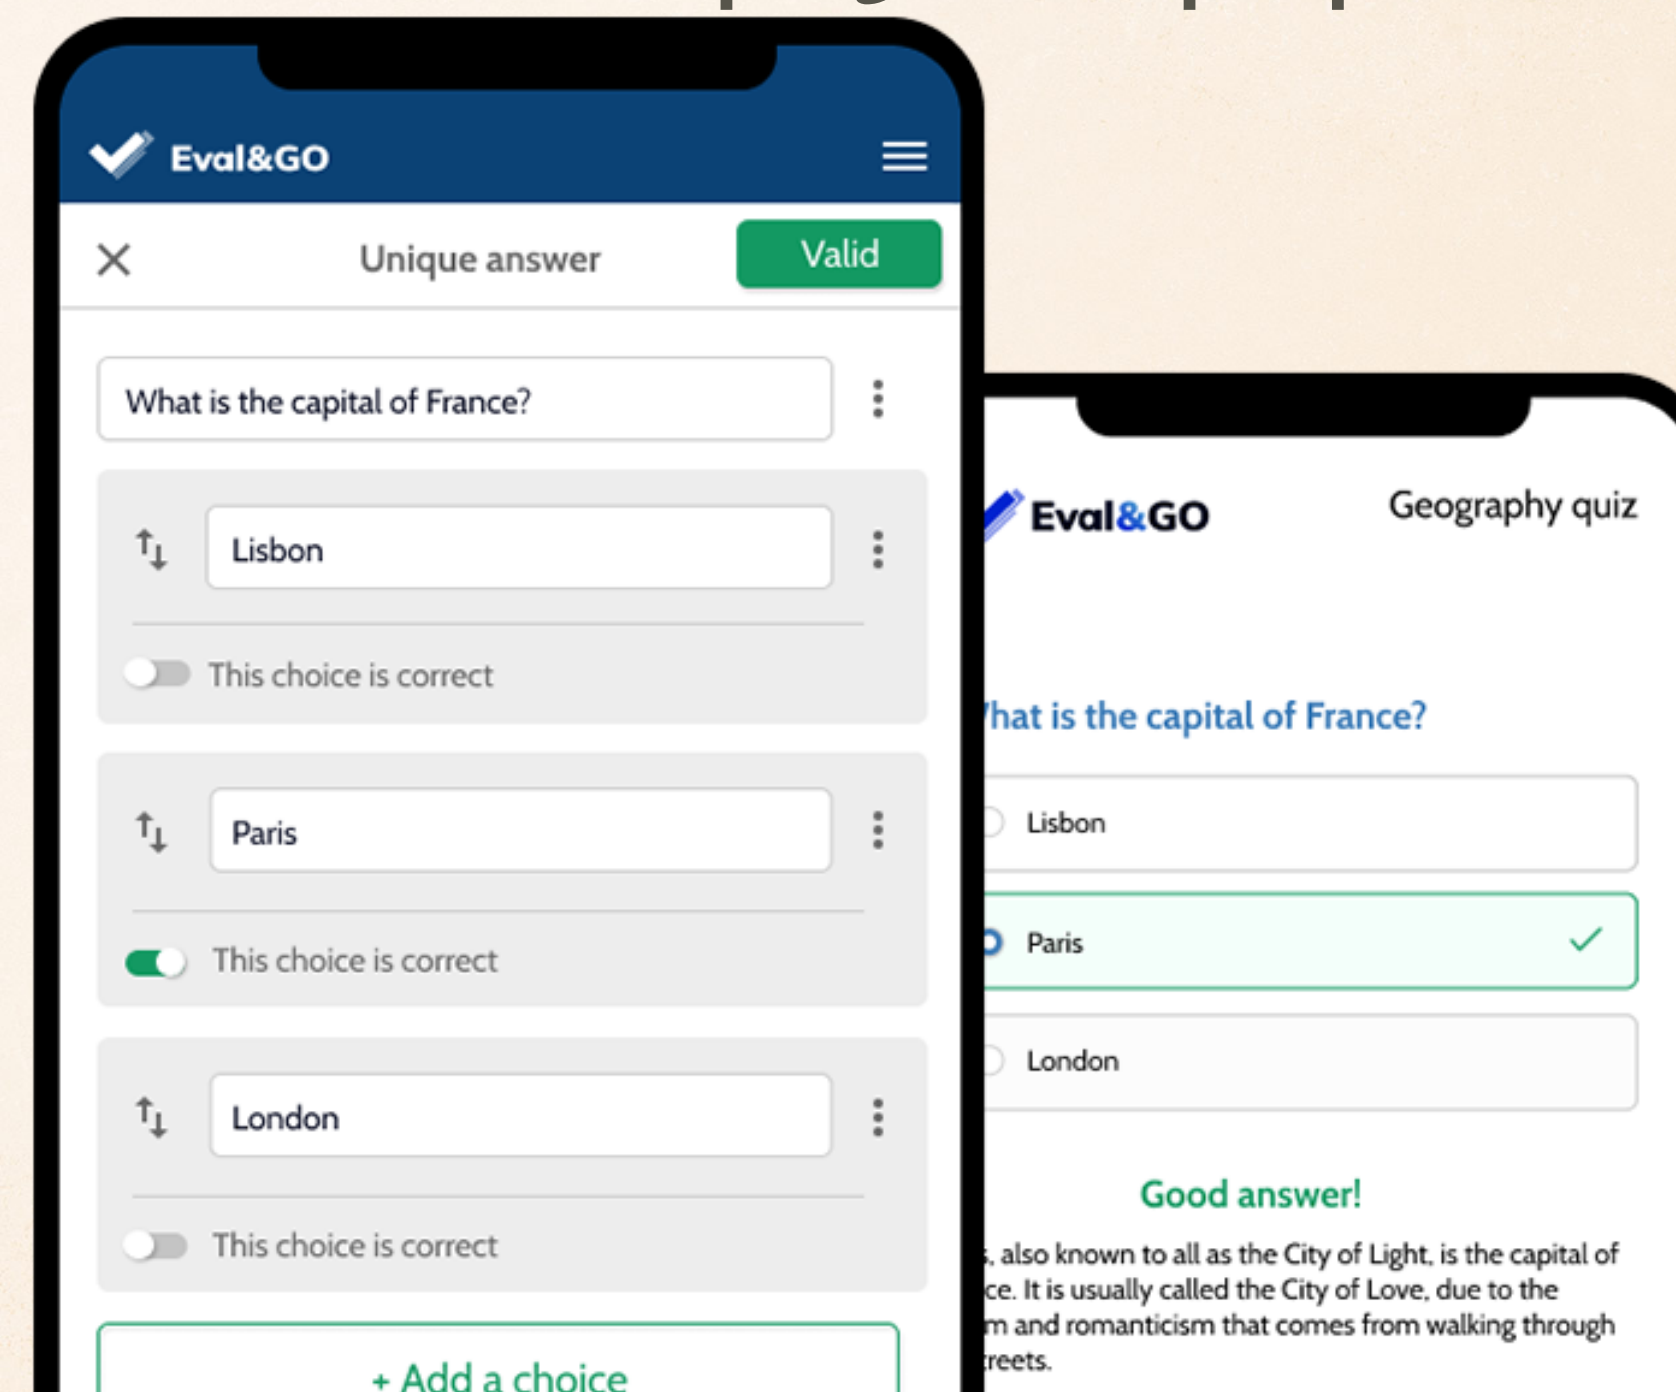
Eval&GO

Unique answer

Valid

What is the capital of France?

Lisbon

This choice is correct

Paris

This choice is correct

London

This choice is correct

+ Add a choice

Eval&GO

Geography quiz

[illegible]hat is the capital of France?

Lisbon

Paris

London

Good answer!

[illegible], also known to all as the City of Light, is the capital of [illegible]ce. It is usually called the City of Love, due to the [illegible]m and romanticism that comes from walking through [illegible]reets.